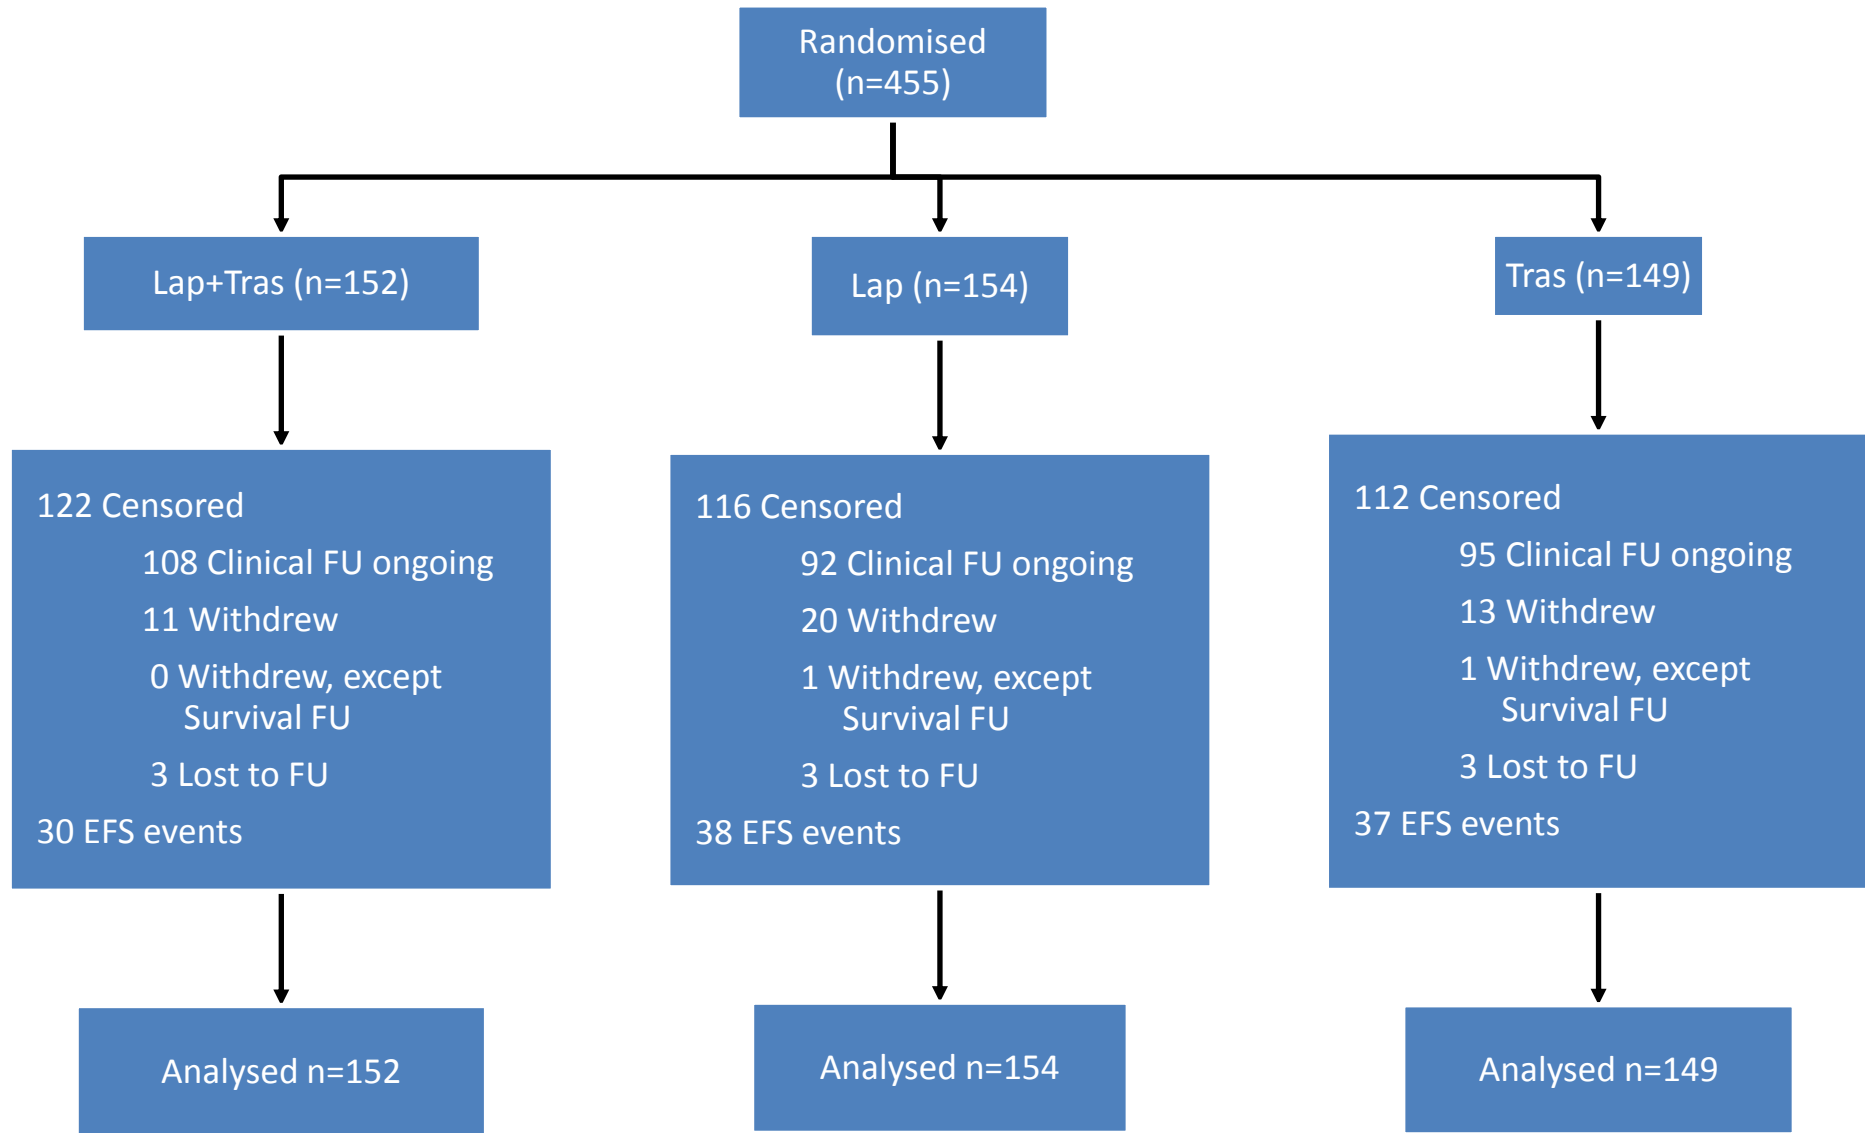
Randomised
(n=455)

Lap+Tras (n=152)

Lap (n=154)

Tras (n=149)

122 Censored
108 Clinical FU ongoing
11 Withdrew
0 Withdrew, except Survival FU
3 Lost to FU
30 EFS events

116 Censored
92 Clinical FU ongoing
20 Withdrew
1 Withdrew, except Survival FU
3 Lost to FU
38 EFS events

112 Censored
95 Clinical FU ongoing
13 Withdrew
1 Withdrew, except Survival FU
3 Lost to FU
37 EFS events

Analysed n=152

Analysed n=154

Analysed n=149